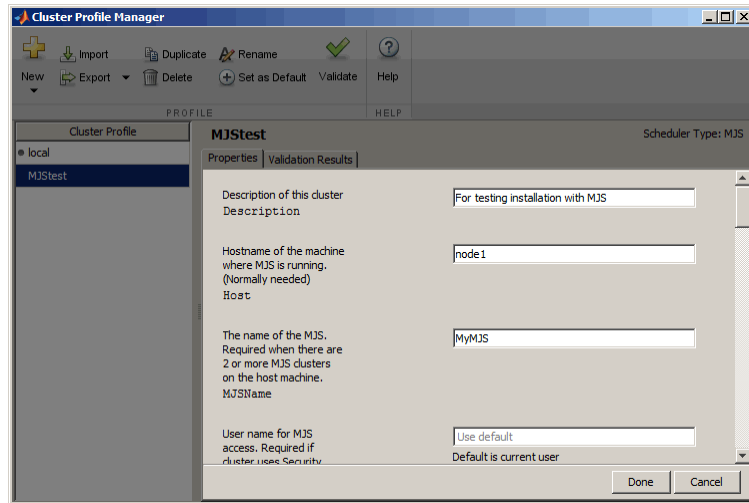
Cluster Profile Manager

New
Import
Export
Duplicate
Delete
Rename
Set as Default
Validate
Help
PROFILE
HELP

Cluster Profile
local
MJStest

MJStest
Scheduler Type: MJS
Properties
Validation Results

Description of this cluster
Description
For testing installation with MJS

Hostname of the machine where MJS is running. (Normally needed)
Host
node1

The name of the MJS. Required when there are 2 or more MJS clusters on the host machine.
MJSName
MyMJS

User name for MJS access. Required if cluster uses Security
Use default
Default is current user

Done
Cancel